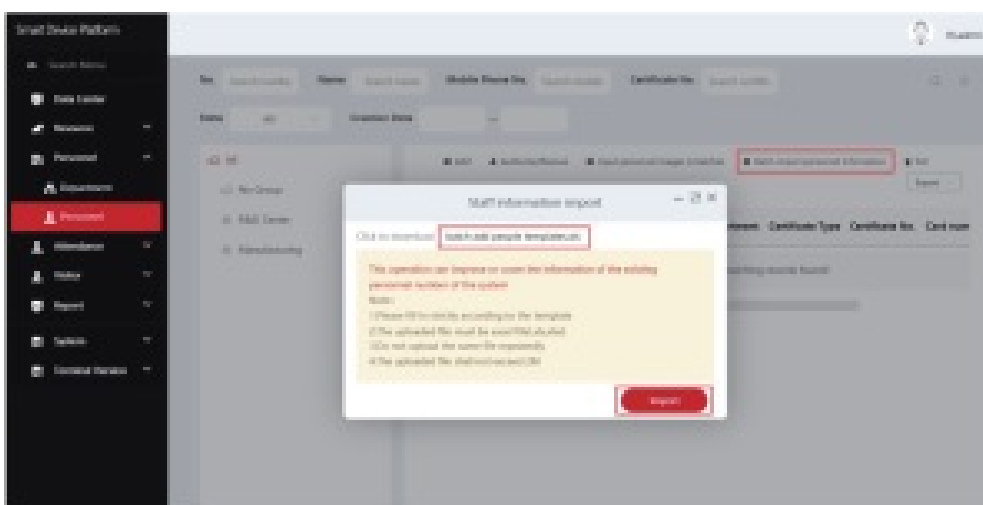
Smart Device Platform

Search Menu

Data Center

Network

Personnel

Department

Personnel

Attendance

Visitor

Report

System

Terminal Version

No. Search

Name Search

Mobile Phone No. Search

Certificate No. Search

Status All

Creation time

All

No Group

R&D Center

Manufacturing

Add

Batch import personnel information

Export

Staff information import

Click to download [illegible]

This operation can improve or cover the information of the existing personnel number of the system

Note:

1.Please fill in strictly according to the template

2.The uploaded file must be excel files

3.Do not upload the same file repeatedly

4.The uploaded file shall not exceed 2M

Import

Certificate Type Certificate No. Card num

No matching records found